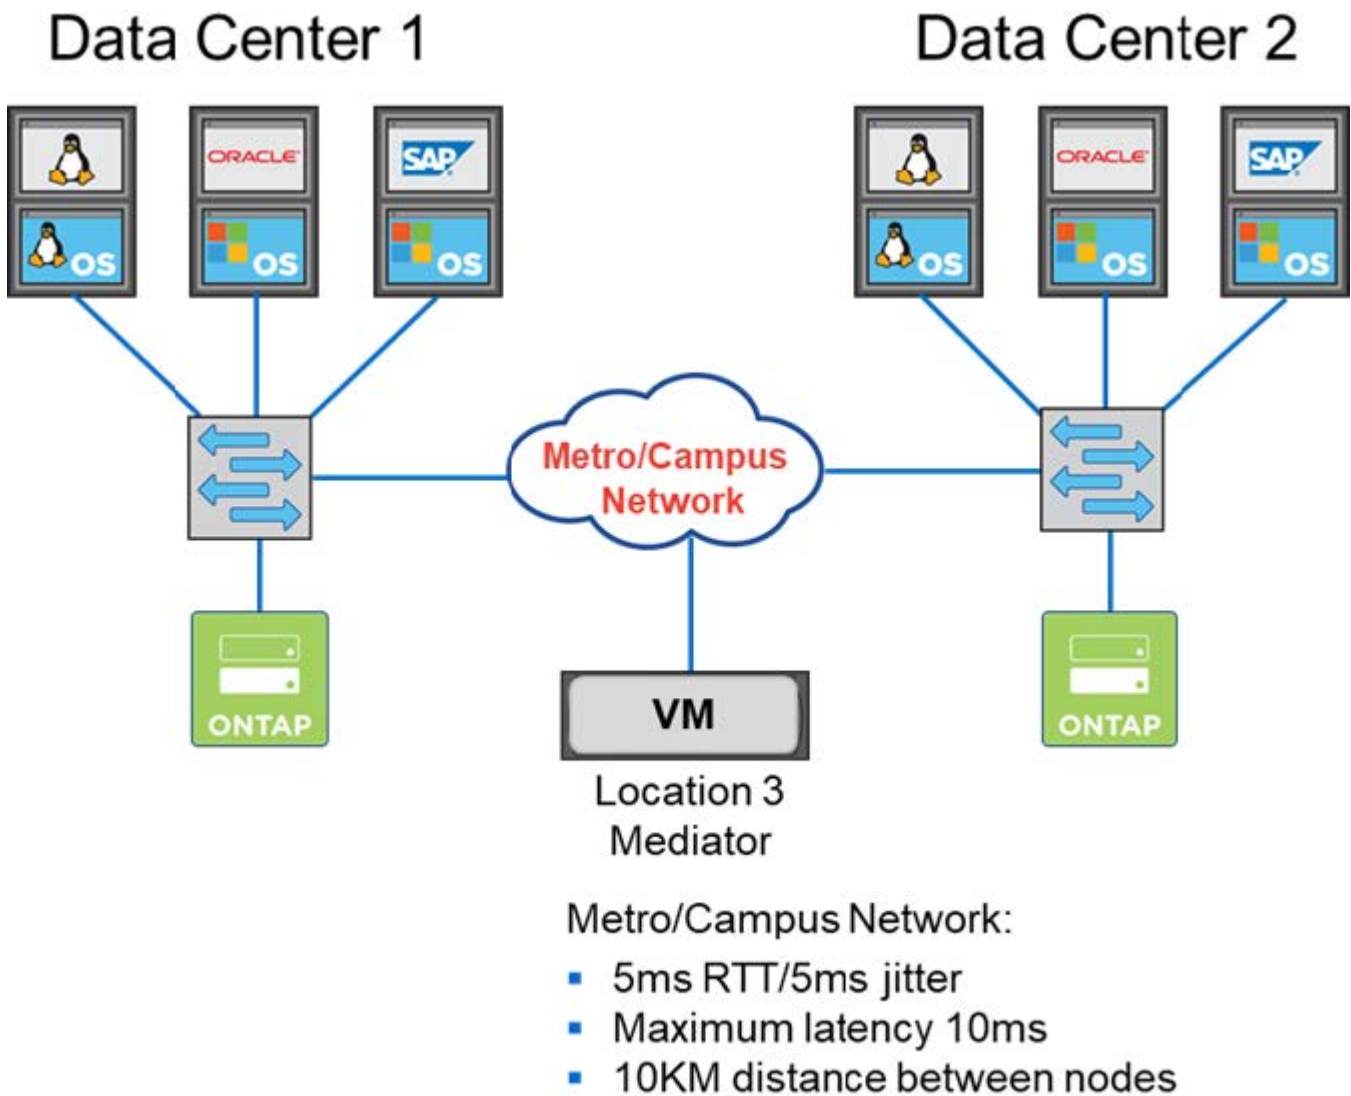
Data Center 1

Data Center 2

ORACLE

SAP

OS

OS

OS

ORACLE

SAP

OS

OS

OS

Metro/Campus Network

ONTAP

VM

Location 3
Mediator

ONTAP

Metro/Campus Network:
- 5ms RTT/5ms jitter
- Maximum latency 10ms
- 10KM distance between nodes